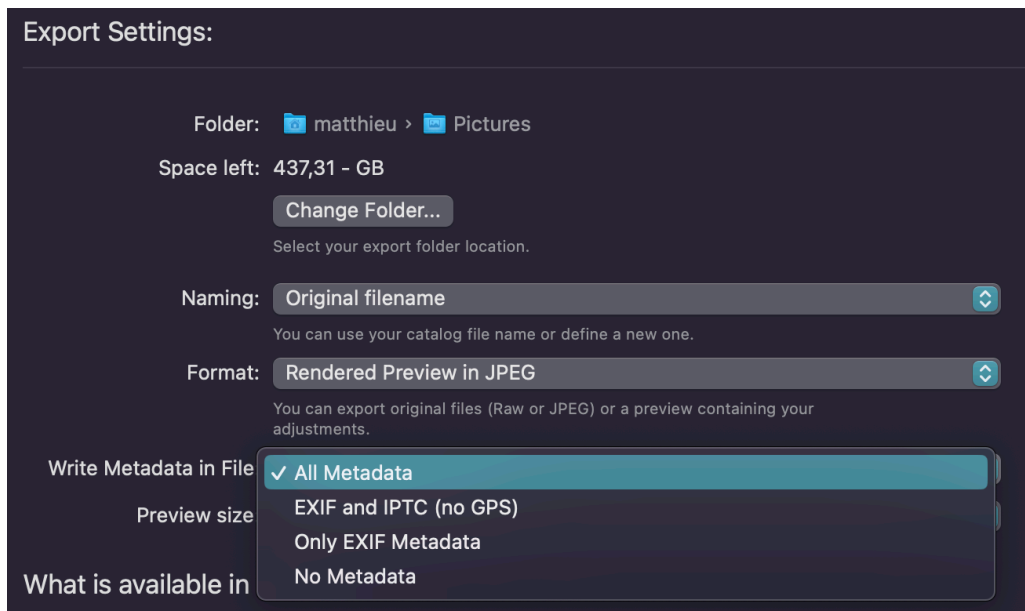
Export Settings:

Folder: matthieu › Pictures

Space left: 437,31 - GB

Change Folder...

Select your export folder location.

Naming: Original filename

You can use your catalog file name or define a new one.

Format: Rendered Preview in JPEG

You can export original files (Raw or JPEG) or a preview containing your adjustments.

Write Metadata in File

✓ All Metadata

EXIF and IPTC (no GPS)

Only EXIF Metadata

No Metadata

Preview size

What is available in